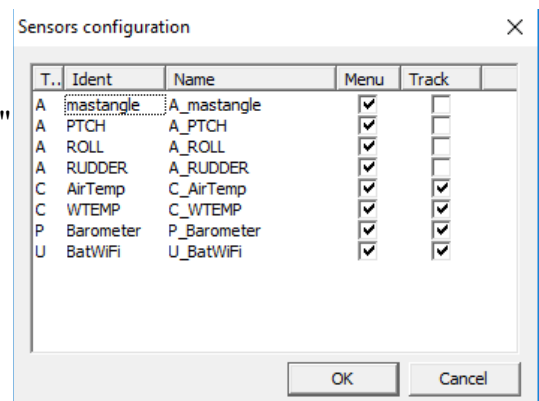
Sensors configuration ×

| T.. | Ident | Name | Menu | Track |
|---|---|---|---|---|
| A | mastangle | A_mastangle | ☑ | ☐ |
| A | PTCH | A_PTCH | ☑ | ☐ |
| A | ROLL | A_ROLL | ☑ | ☐ |
| A | RUDDER | A_RUDDER | ☑ | ☐ |
| C | AirTemp | C_AirTemp | ☑ | ☑ |
| C | WTEMP | C_WTEMP | ☑ | ☑ |
| P | Barometer | P_Barometer | ☑ | ☑ |
| U | BatWiFi | U_BatWiFi | ☑ | ☑ |

OK Cancel